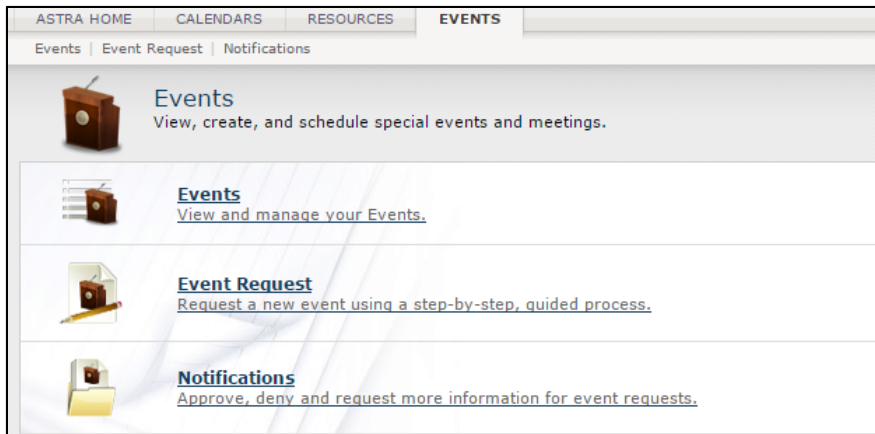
ASTRA HOME | CALENDARS | RESOURCES | EVENTS

Events | Event Request | Notifications

Events
View, create, and schedule special events and meetings.

Events
View and manage your Events.

Event Request
Request a new event using a step-by-step, guided process.

Notifications
Approve, deny and request more information for event requests.